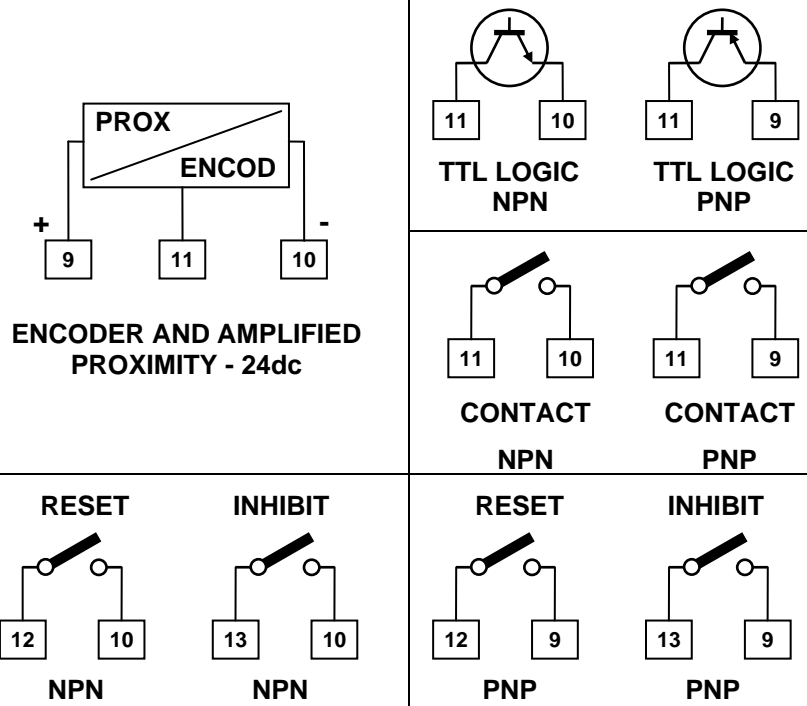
PROX
ENCOD
+
-
9
11
10

ENCODER AND AMPLIFIED PROXIMITY - 24dc

11
10
TTL LOGIC NPN

11
9
TTL LOGIC PNP

11
10
CONTACT
NPN

11
9
CONTACT
PNP

RESET
12
10
NPN

INHIBIT
13
10
NPN

RESET
12
9
PNP

INHIBIT
13
9
PNP